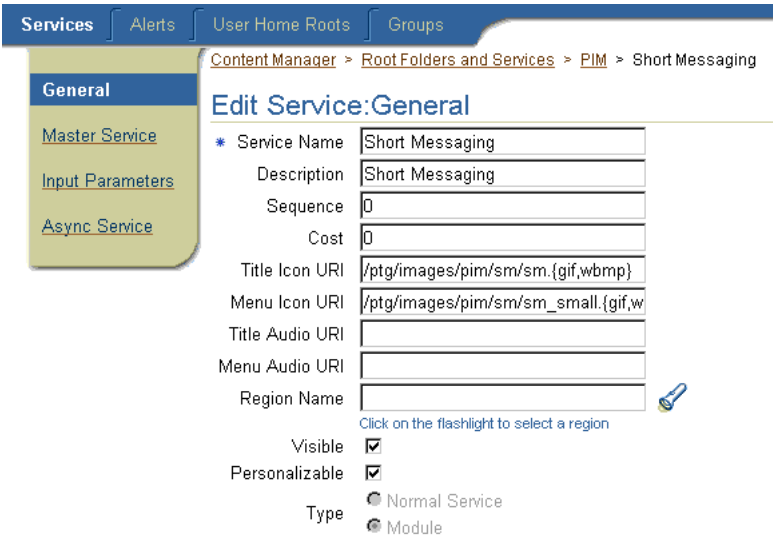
Services | Alerts | User Home Roots | Groups

Content Manager > Root Folders and Services > PIM > Short Messaging

General

Master Service

Input Parameters

Async Service

Edit Service:General

* Service Name | Short Messaging

Description | Short Messaging

Sequence | 0

Cost | 0

Title Icon URI | /ptg/images/pim/sm/sm.{gif,wbmp}

Menu Icon URI | /ptg/images/pim/sm/sm_small.{gif,w

Title Audio URI

Menu Audio URI

Region Name

Click on the flashlight to select a region

Visible ☑

Personalizable ☑

Type
Normal Service
Module